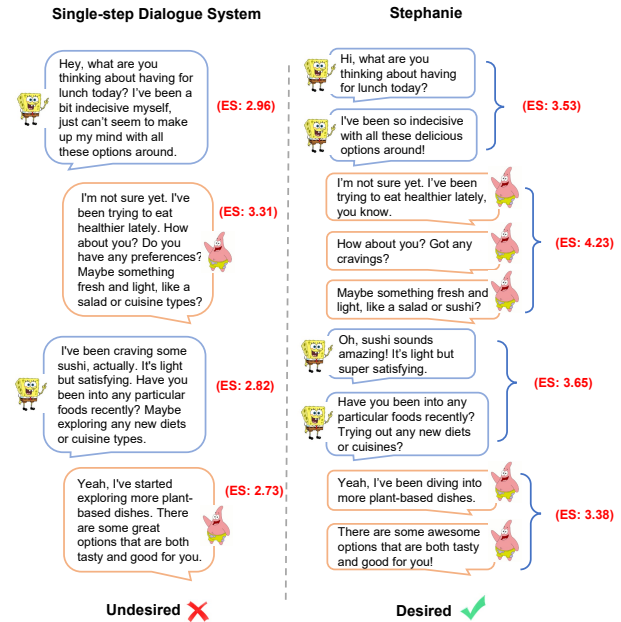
Single-step Dialogue System

Hey, what are you thinking about having for lunch today? I've been a bit indecisive myself, just can't seem to make up my mind with all these options around.

(ES: 2.96)

I'm not sure yet. I've been trying to eat healthier lately. How about you? Do you have any preferences? Maybe something fresh and light, like a salad or cuisine types?

(ES: 3.31)

I've been craving some sushi, actually. It's light but satisfying. Have you been into any particular foods recently? Maybe exploring any new diets or cuisine types.

(ES: 2.82)

Yeah, I've started exploring more plant-based dishes. There are some great options that are both tasty and good for you.

(ES: 2.73)

Undesired

Stephanie

Hi, what are you thinking about having for lunch today?

I've been so indecisive with all these delicious options around!

(ES: 3.53)

I'm not sure yet. I've been trying to eat healthier lately, you know.

How about you? Got any cravings?

Maybe something fresh and light, like a salad or sushi?

(ES: 4.23)

Oh, sushi sounds amazing! It's light but super satisfying.

Have you been into any particular foods recently? Trying out any new diets or cuisines?

(ES: 3.65)

Yeah, I've been diving into more plant-based dishes.

There are some awesome options that are both tasty and good for you!

(ES: 3.38)

Desired